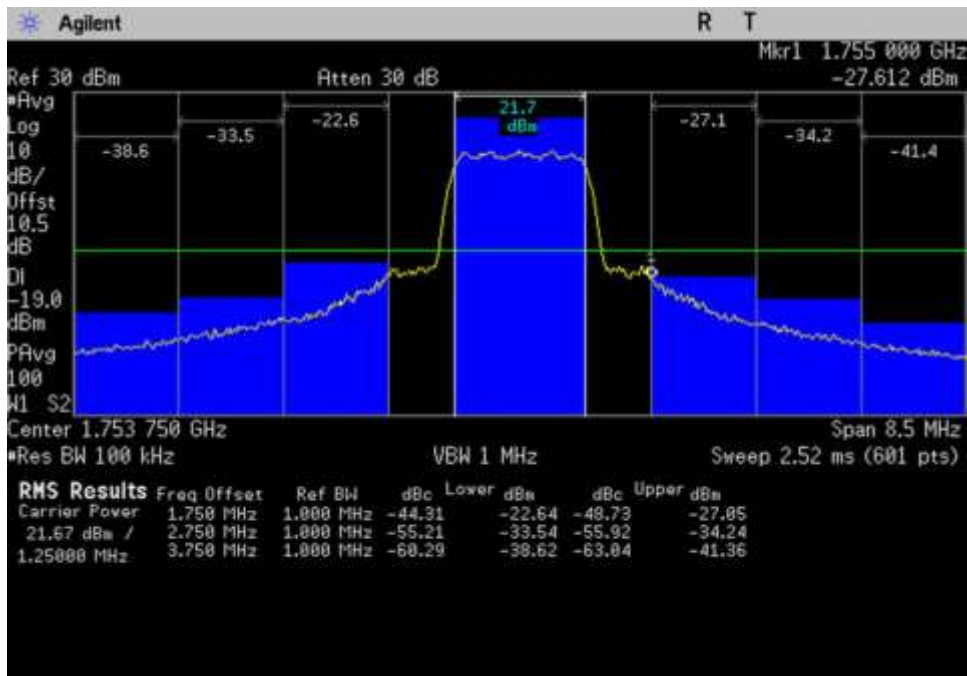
Agilent

R T

Mkr1 1.755 000 GHz

Ref 30 dBm

Atten 30 dB

-27.612 dBm

#Avg
Log
10
dB/
Offst
10.5
dB

DI
-19.0
dBm

PAvg
100
W1 S2

-38.6

-33.5

-22.6

21.7
dBm

-27.1

-34.2

-41.4

Center 1.753 750 GHz

Span 8.5 MHz

#Res BW 100 kHz

VBW 1 MHz

Sweep 2.52 ms (601 pts)

| RMS Results | Freq Offset | Ref BW | Lower dBc | Lower dBm | Upper dBc | Upper dBm |
|---|---|---|---|---|---|---|
| Carrier Power | 1.750 MHz | 1.000 MHz | -44.31 | -22.64 | -48.73 | -27.05 |
| 21.67 dBm / | 2.750 MHz | 1.000 MHz | -55.21 | -33.54 | -55.92 | -34.24 |
| 1.25000 MHz | 3.750 MHz | 1.000 MHz | -60.29 | -38.62 | -63.04 | -41.36 |